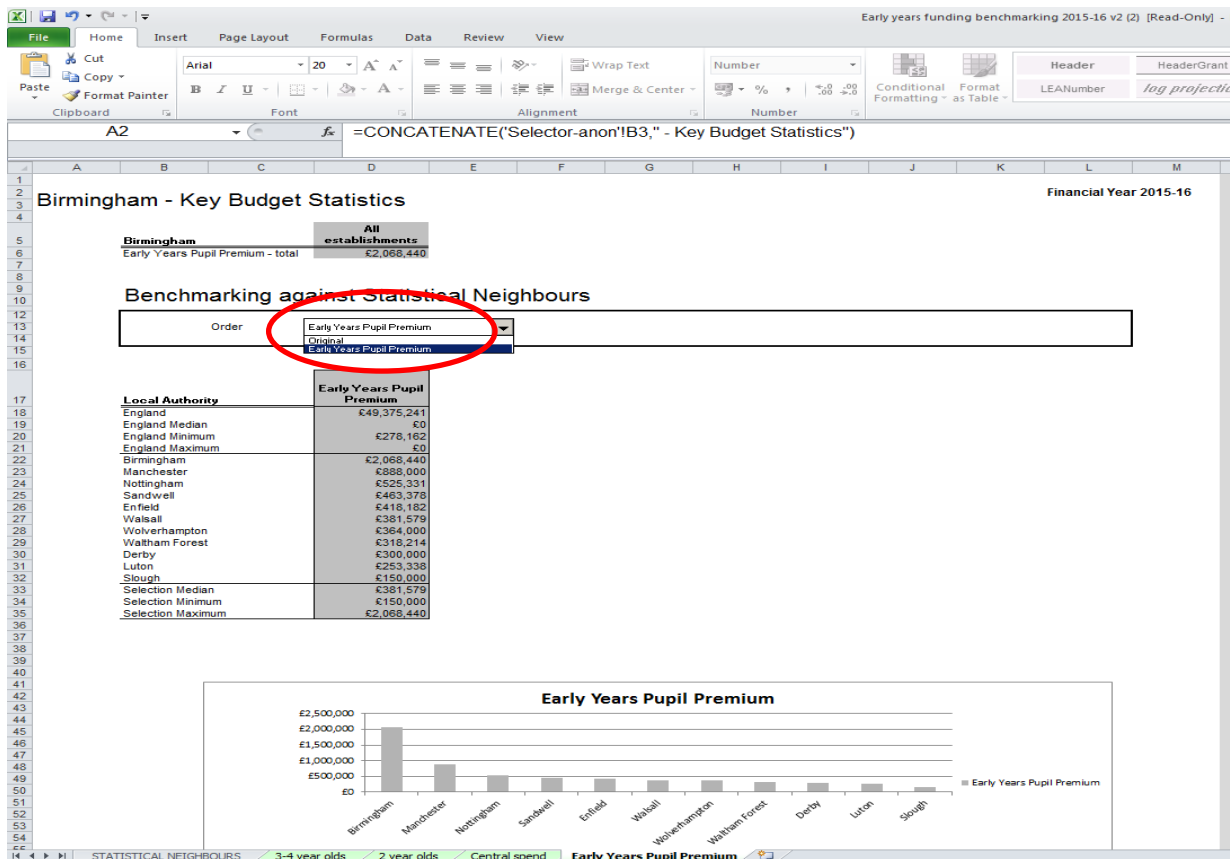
Early years funding benchmarking 2015-16 v2 (2) [Read-Only] -

File Home Insert Page Layout Formulas Data Review View

Cut
Copy
Paste
Format Painter
Clipboard

Arial 20
Font

Wrap Text
Merge & Center
Alignment

Number
Number

Conditional Formatting
Format as Table

Header
HeaderGrant
LEANumber
log projectio

A2
=CONCATENATE('Selector-anon'!B3," - Key Budget Statistics")

A B C D E F G H I J K L M

Birmingham - Key Budget Statistics

Financial Year 2015-16

| Birmingham | All establishments |
|---|---|
| Early Years Pupil Premium - total | £2,068,440 |

Benchmarking against Statistical Neighbours

Order Early Years Pupil Premium
Original
Early Years Pupil Premium

| Local Authority | Early Years Pupil Premium |
|---|---|
| England | £49,375,241 |
| England Median | £0 |
| England Minimum | £278,162 |
| England Maximum | £0 |
| Birmingham | £2,068,440 |
| Manchester | £888,000 |
| Nottingham | £525,331 |
| Sandwell | £463,378 |
| Enfield | £418,182 |
| Walsall | £381,579 |
| Wolverhampton | £364,000 |
| Waltham Forest | £318,214 |
| Derby | £300,000 |
| Luton | £253,338 |
| Slough | £150,000 |
| Selection Median | £381,579 |
| Selection Minimum | £150,000 |
| Selection Maximum | £2,068,440 |

Early Years Pupil Premium

£2,500,000
£2,000,000
£1,500,000
£1,000,000
£500,000
£0

Birmingham Manchester Nottingham Sandwell Enfield Walsall Wolverhampton Waltham Forest Derby Luton Slough

Early Years Pupil Premium

STATISTICAL NEIGHBOURS 3-4 year olds 2 year olds Central spend Early Years Pupil Premium